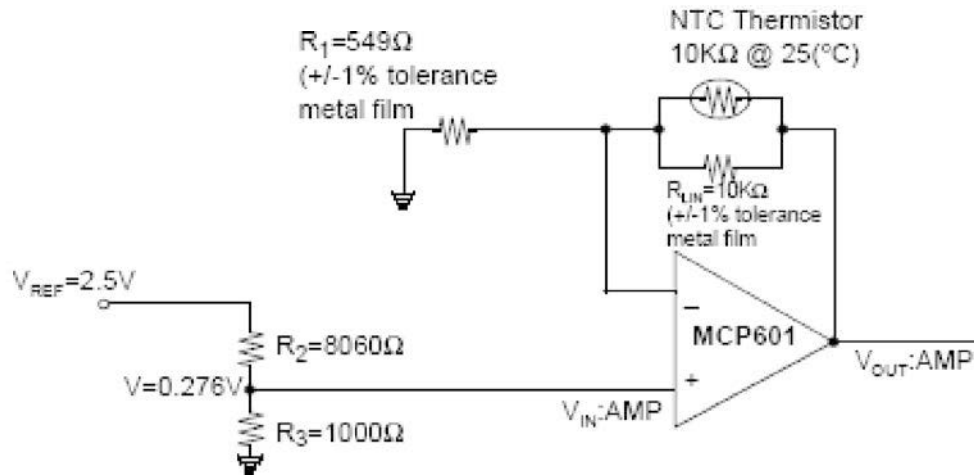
NTC Thermistor
10KΩ @ 25(°C)

$R_1$=549Ω
(+/-1% tolerance
metal film

$R_{LIN}$=10KΩ
(+/-1% tolerance
metal film

$V_{REF}$=2.5V

$R_2$=8060Ω

V=0.276V

$R_3$=1000Ω

$V_{IN}$:AMP

–

+

MCP601

$V_{OUT}$:AMP